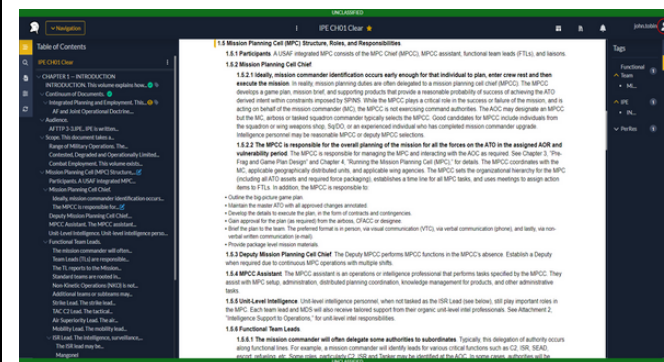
UNCLASSIFIED

Navigation

IPE CH01 Clear

john.tobin

Table of Contents

IPE CH01 Clear

CHAPTER 1 — INTRODUCTION
INTRODUCTION. This volume explains how...
Continuum of Documents.
Integrated Planning and Employment. This...
AF and Joint Operational Doctrine...
Audience.
AFTTP 3-3.IPE. IPE is written...
Scope. This document takes a...
Range of Military Operations. The...
Contested, Degraded and Operationally Limited...
Combat Employment. This volume estab...
Mission Planning Cell (MPC) Structure,...
Participants. A USAF integrated MPC...
Mission Planning Cell Chief.
Ideally, mission commander identification occurs...
The MPCC is responsible for...
Deputy Mission Planning Cell Chief...
MPCC Assistant. The MPCC assistant...
Unit-Level Intelligence. Unit-level intelligence person...
Functional Team Leads.
The mission commander will often...
Team Leads (TLs) are responsible...
The TL reports to the Mission...
Standard teams are noted in...
Non-Kinetic Operations (NKO) is not...
Additional teams or subteams may...
Strike Lead. The strike lead...
TAC C2 Lead. The tactical...
Air Superiority Lead. The air...
Mobility Lead. The mobility lead...
ISR Lead. The intelligence, surveillance,...
The ISR lead may be...
Mangonel

1.5 Mission Planning Cell (MPC) Structure, Roles, and Responsibilities.

1.5.1 Participants. A USAF integrated MPC consists of the MPC Chief (MPCC), MPCC assistant, functional team leads (FTLs), and liaisons.

1.5.2 Mission Planning Cell Chief.

1.5.2.1 Ideally, mission commander identification occurs early enough for that individual to plan, enter crew rest and then execute the mission. In reality, mission planning duties are often delegated to a mission planning cell chief (MPCC). The MPCC develops a game plan, mission brief, and supporting products that provide a reasonable probability of success of achieving the ATO derived intent within constraints imposed by SPINS. While the MPCC plays a critical role in the success or failure of the mission, and is acting on behalf of the mission commander (MC), the MPCC is not exercising command authorities. The AOC may designate an MPCC but the MC, airboss or tasked squadron commander typically selects the MPCC. Good candidates for MPCC include individuals from the squadron or wing weapons shop, Sq/DO, or an experienced individual who has completed mission commander upgrade. Intelligence personnel may be reasonable MPCC or deputy MPCC selections.

1.5.2.2 The MPCC is responsible for the overall planning of the mission for all the forces on the ATO in the assigned AOR and vulnerability period. The MPCC is responsible for managing the MPC and interacting with the AOC as required. See Chapter 3, "Pre-Frag and Game Plan Design" and Chapter 4, "Running the Mission Planning Cell," for details. The MPCC coordinates with the MC, applicable geographically distributed units, and applicable wing agencies. The MPCC sets the organizational hierarchy for the MPC (including all FTL leads and required force packaging), establishes a time line for all MPC tasks, and uses meetings to assign action items to FTLs. In addition, the MPCC is responsible to:

• Outline the big-picture game plan.
• Maintain the master ATO with all approved changes annotated.
• Develop the details to execute the plan, in the form of contracts and contingencies.
• Gain approval for the plan (as required) from the airboss, CFACC or designee.
• Brief the plan to the team. The preferred format is in person, via visual communication (VTC), via verbal communication (phone), and lastly, via non-verbal written communication (e-mail).
• Provide package level mission materials.

1.5.3 Deputy Mission Planning Cell Chief. The Deputy MPCC performs MPCC functions in the MPCC's absence. Establish a Deputy when required due to continuous MPC operations with multiple shifts.

1.5.4 MPCC Assistant. The MPCC assistant is an operations or intelligence professional that performs tasks specified by the MPCC. They assist with MPC setup, administration, distributed planning coordination, knowledge management for products, and other administrative tasks.

1.5.5 Unit-Level Intelligence. Unit-level intelligence personnel, when not tasked as the ISR Lead (see below), still play important roles in the MPC. Each team lead and MDS will also receive tailored support from their organic unit-level intel professionals. See Attachment 2, "Intelligence Support to Operations," for unit-level intel responsibilities.

1.5.6 Functional Team Leads.

1.5.6.1 The mission commander will often delegate some authorities to subordinates. Typically, this delegation of authority occurs along functional lines. For example, a mission commander will identify leads for various critical functions such as C2, ISR, SEAD, escort, refueling, etc. Some roles, particularly C2, ISR and Tanker may be identified at the AOC. In some cases, authorities will be

Tags
Functional Team
IPE
Perfos